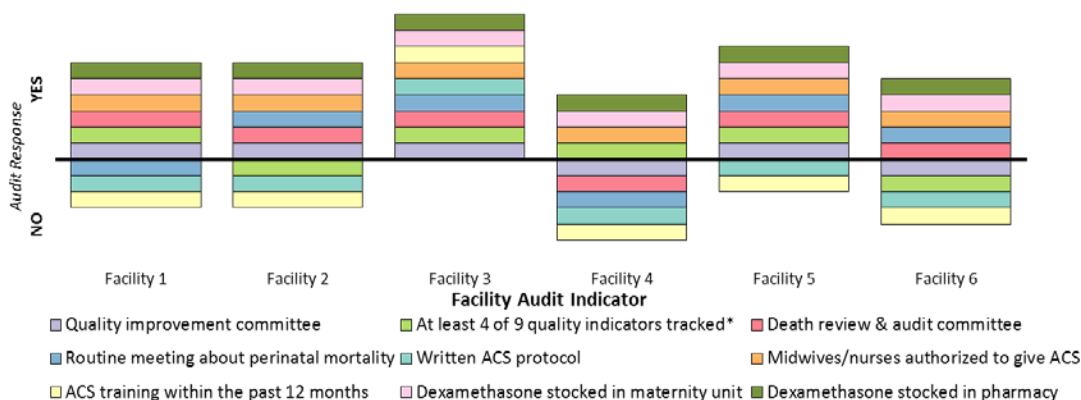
YES

Audit Response

NO

Facility 1 Facility 2 Facility 3 Facility 4 Facility 5 Facility 6

Facility Audit Indicator

Quality improvement committee
At least 4 of 9 quality indicators tracked*
Death review & audit committee
Routine meeting about perinatal mortality
Written ACS protocol
Midwives/nurses authorized to give ACS
ACS training within the past 12 months
Dexamethasone stocked in maternity unit
Dexamethasone stocked in pharmacy